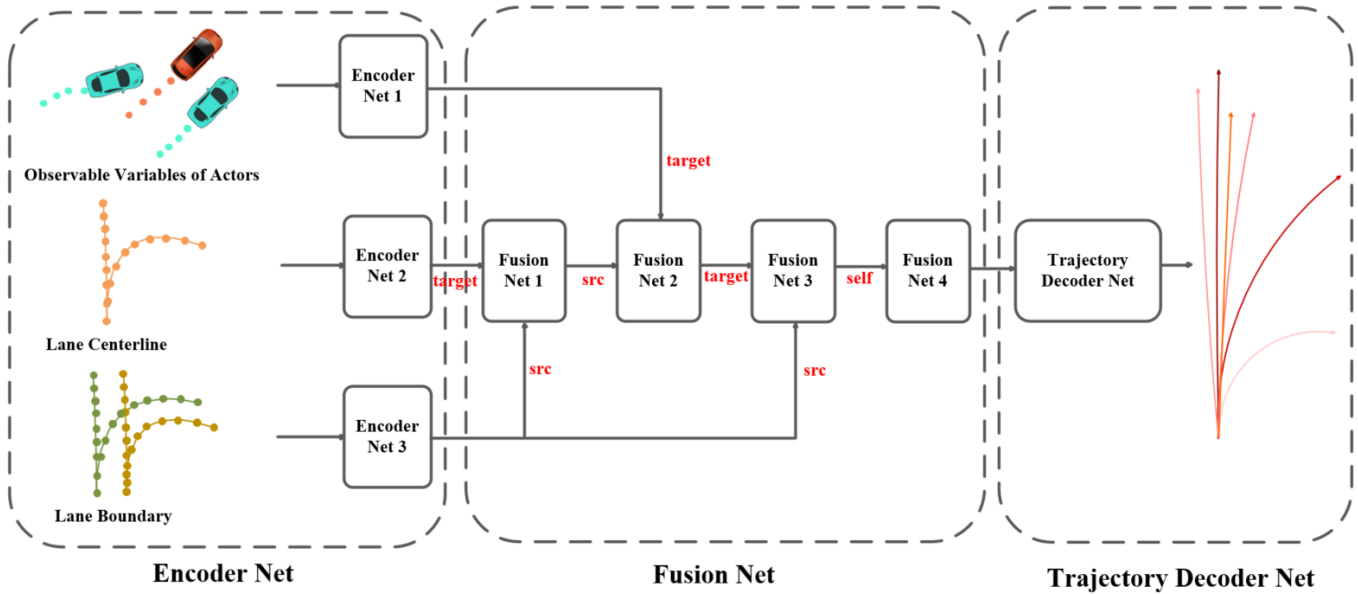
Observable Variables of Actors

Encoder Net 1

target

Lane Centerline

Encoder Net 2

target

Fusion Net 1

src

Fusion Net 2

target

Fusion Net 3

self

Fusion Net 4

Trajectory Decoder Net

src

src

Lane Boundary

Encoder Net 3

Encoder Net

Fusion Net

Trajectory Decoder Net